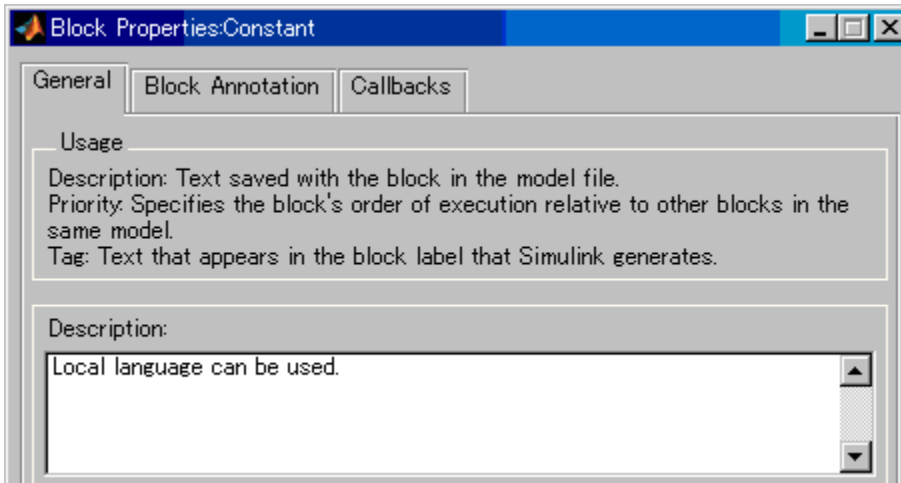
Block Properties:Constant

General

Block Annotation

Callbacks

Usage

Description: Text saved with the block in the model file.
Priority: Specifies the block's order of execution relative to other blocks in the same model.
Tag: Text that appears in the block label that Simulink generates.

Description:

Local language can be used.